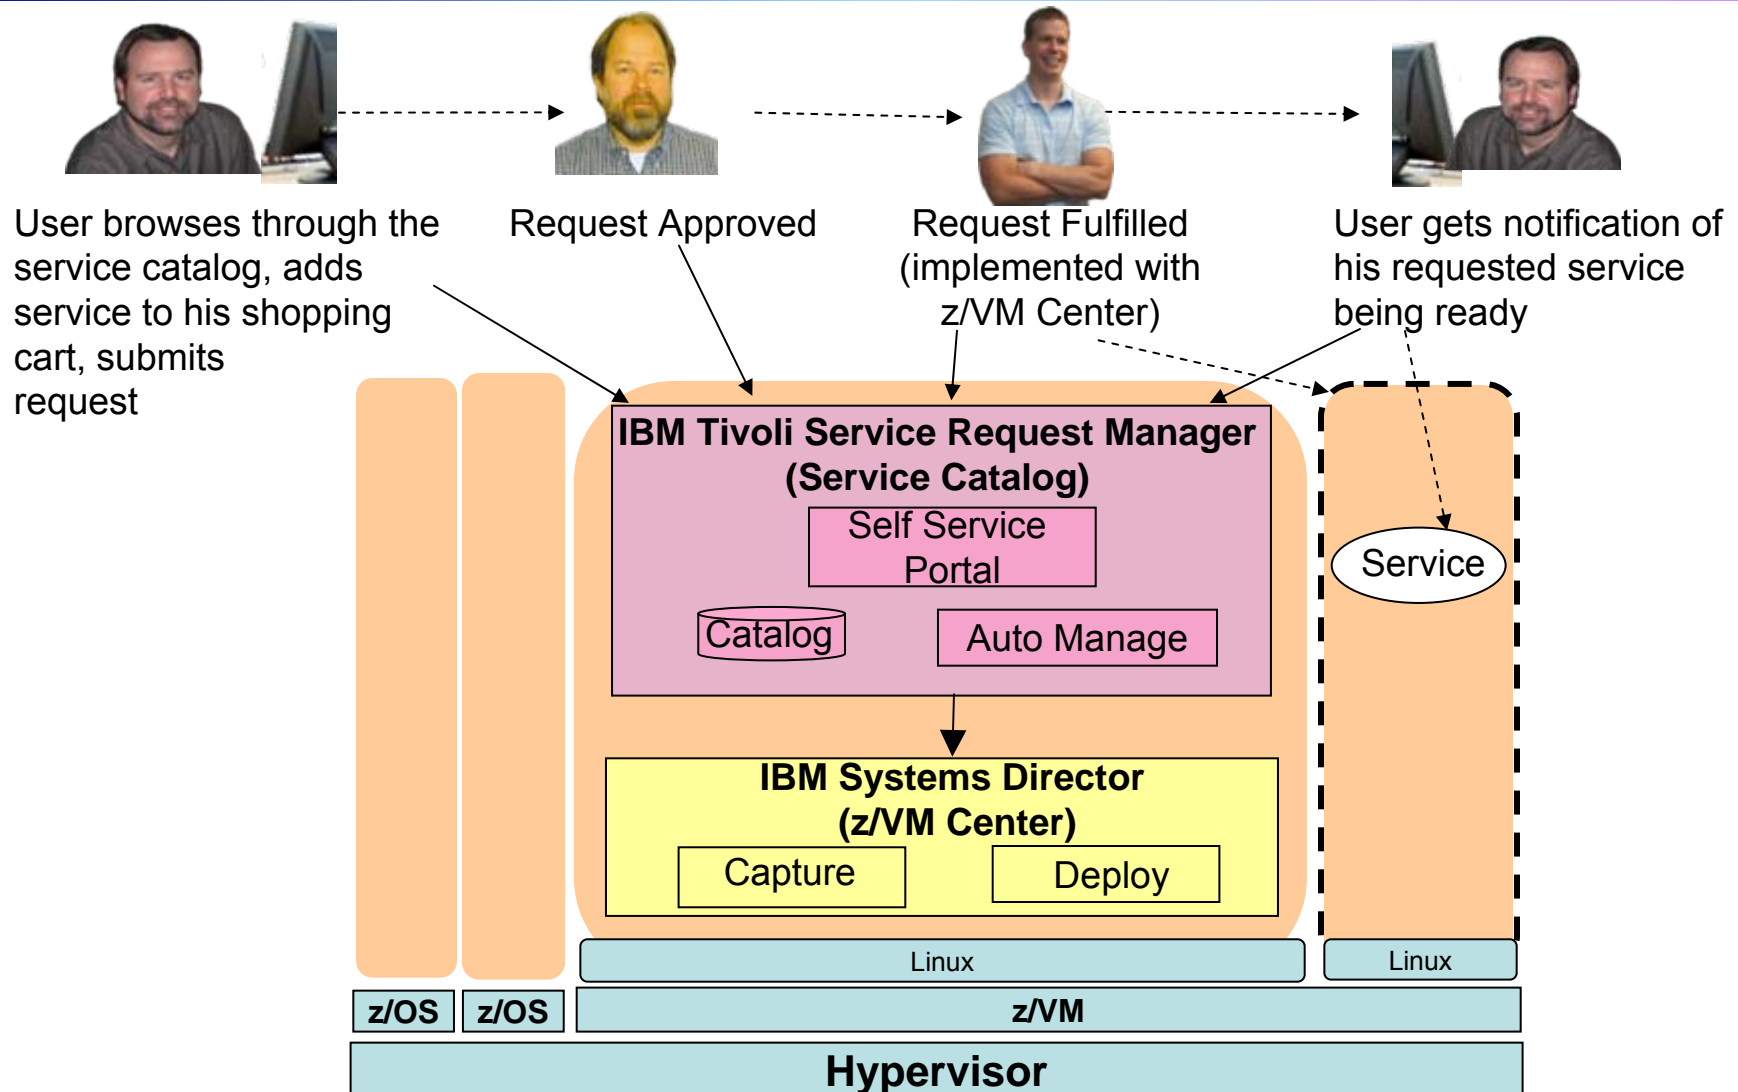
User browses through the service catalog, adds service to his shopping cart, submits request

Request Approved

Request Fulfilled (implemented with z/VM Center)

User gets notification of his requested service being ready

IBM Tivoli Service Request Manager (Service Catalog)

Self Service Portal

Catalog

Auto Manage

IBM Systems Director (z/VM Center)

Capture

Deploy

Service

Linux

Linux

z/OS

z/OS

z/VM

Hypervisor